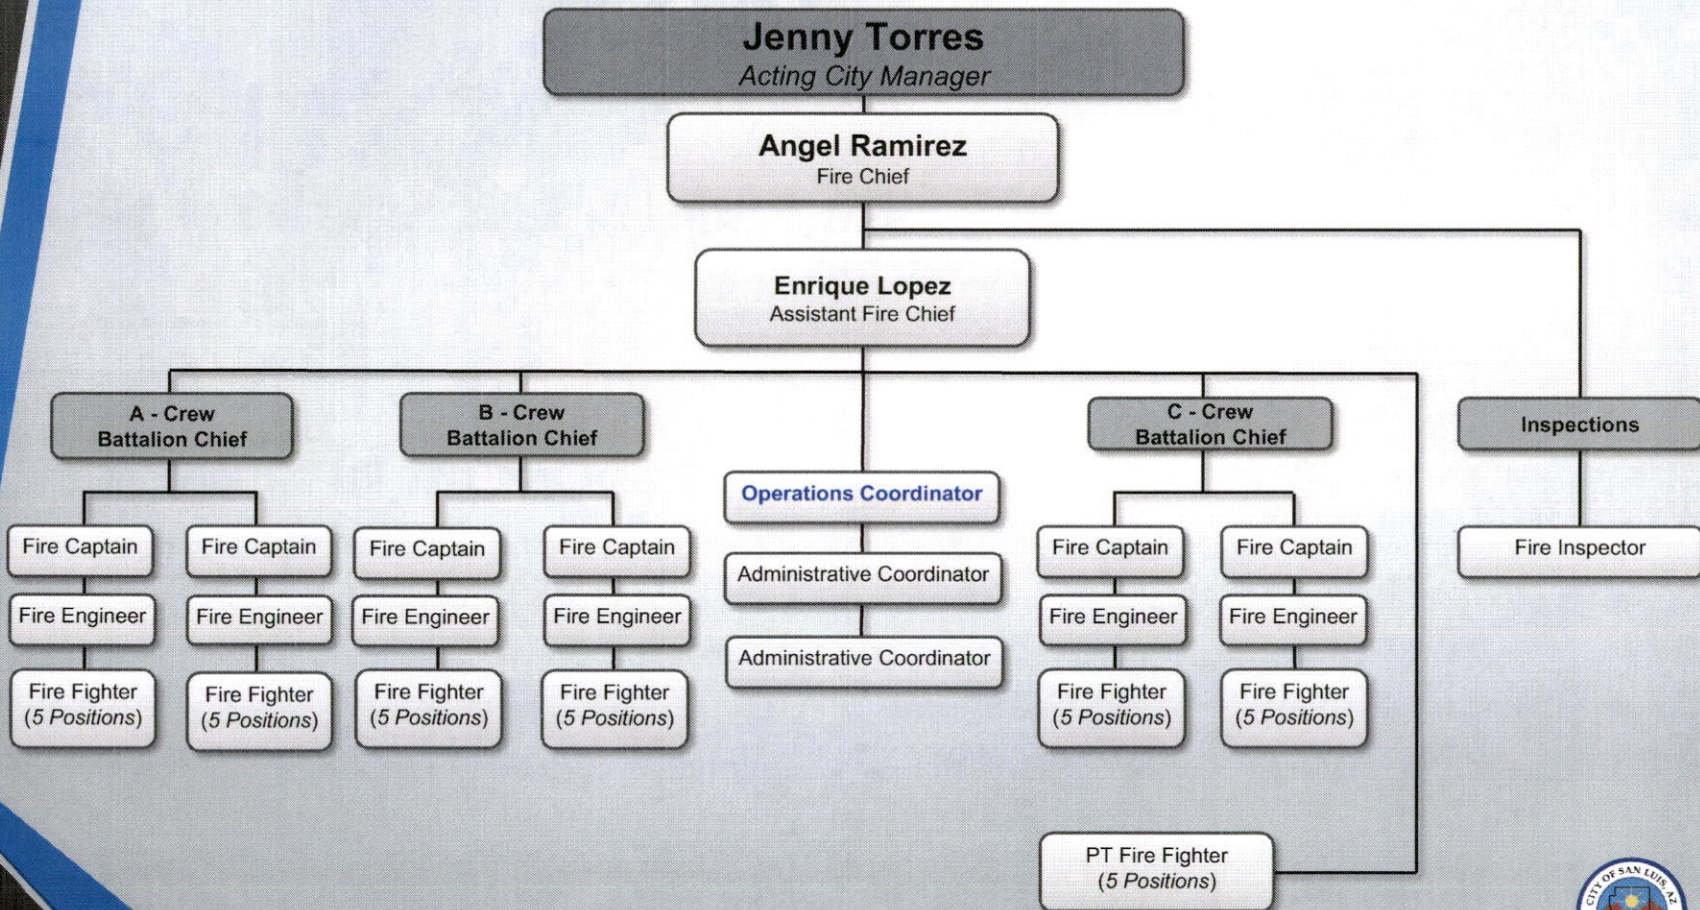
Jenny Torres
Acting City Manager

Angel Ramirez
Fire Chief

Enrique Lopez
Assistant Fire Chief

A - Crew
Battalion Chief

Fire Captain
Fire Engineer
Fire Fighter
(5 Positions)

Fire Captain
Fire Engineer
Fire Fighter
(5 Positions)

B - Crew
Battalion Chief

Fire Captain
Fire Engineer
Fire Fighter
(5 Positions)

Fire Captain
Fire Engineer
Fire Fighter
(5 Positions)

Operations Coordinator
Administrative Coordinator
Administrative Coordinator

C - Crew
Battalion Chief

Fire Captain
Fire Engineer
Fire Fighter
(5 Positions)

Fire Captain
Fire Engineer
Fire Fighter
(5 Positions)

Inspections
Fire Inspector

PT Fire Fighter
(5 Positions)

CITY OF SAN LUIS, AZ